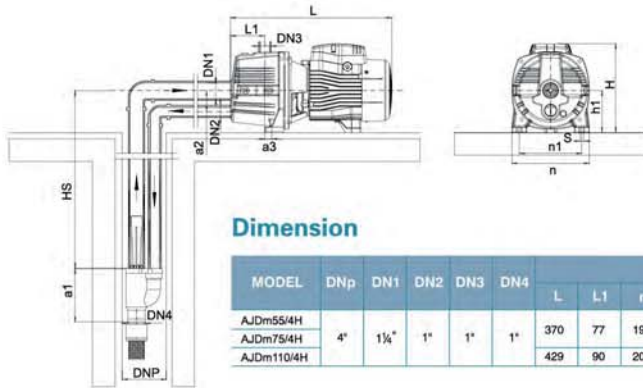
L

L1

DN3

DN1

DN2

a2

a3

HS

a1

DN4

DNP

H

h1

n1

S

n

Dimension

| MODEL | DNp | DN1 | DN2 | DN3 | DN4 | L | L1 | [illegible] |
|---|---|---|---|---|---|---|---|---|
| AJDm55/4H | 4" | 1¼" | 1" | 1" | 1" | 370 | 77 | 19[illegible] |
| AJDm75/4H | | | | | | | | |
| AJDm110/4H | | | | | | 429 | 90 | 20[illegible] |